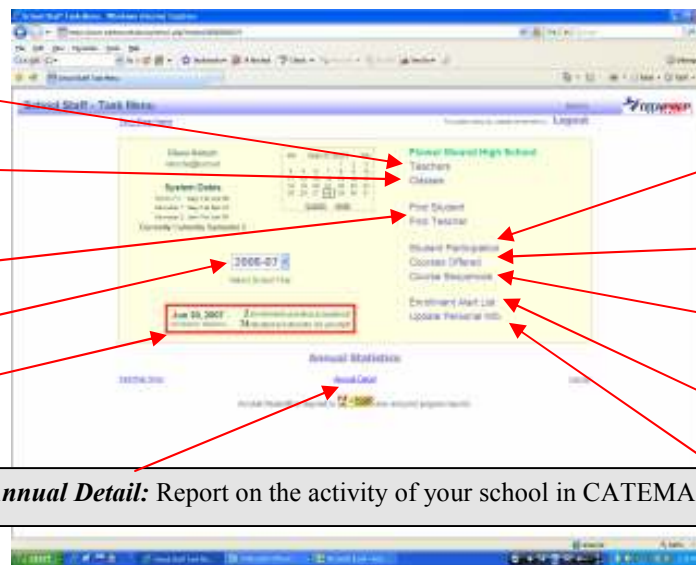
School Staff - Task Menu

Logout

Pioneer Wizard High School
Teachers
Classes

System Dates

Find Student
Find Teacher

Student Participation
Courses Offered
Course Sequences

2006-07

Enrollment Alert List
Update Personal Info

Jun 30, 2007

Annual Statistics

Annual Detail

nnual Detail: Report on the activity of your school in CATEMA